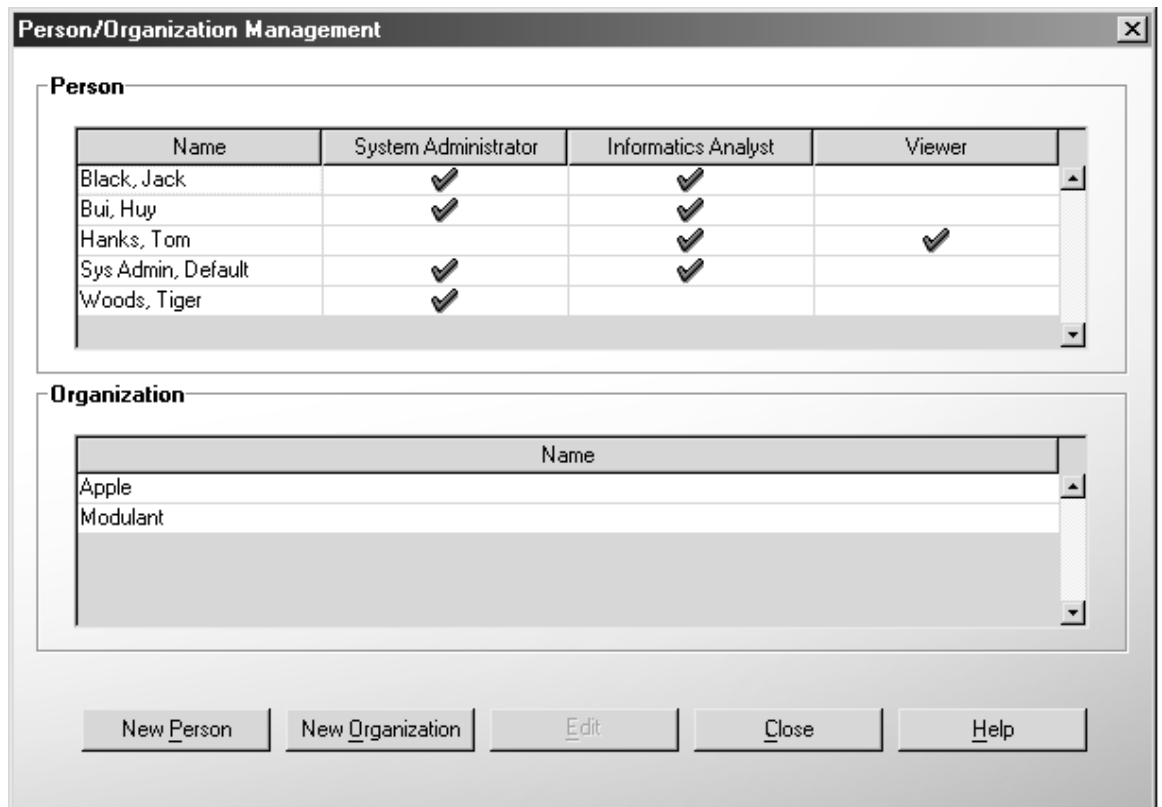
Person/Organization Management

Person

| Name | System Administrator | Informatics Analyst | Viewer |
|---|---|---|---|
| Black, Jack | ✔ | ✔ | |
| Bui, Huy | ✔ | ✔ | |
| Hanks, Tom | | ✔ | ✔ |
| Sys Admin, Default | ✔ | ✔ | |
| Woods, Tiger | ✔ | | |

Organization

| Name |
|---|
| Apple |
| Modulant |

New Person | New Organization | Edit | Close | Help